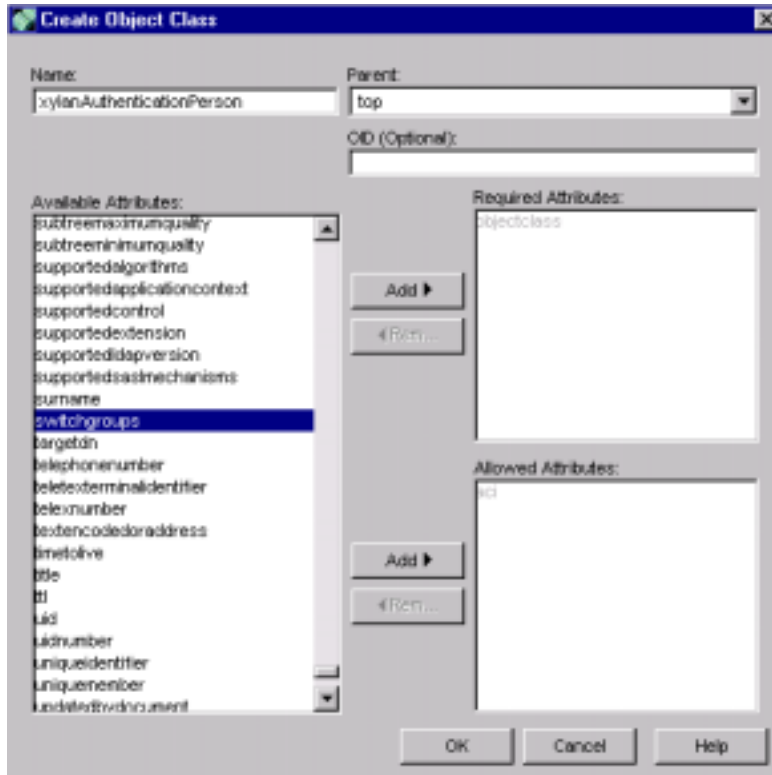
Create Object Class

Name:
xylanAuthenticationPerson

Parent:
top

OID (Optional):

Available Attributes:
subtreemaximumquality
subtreeminimumquality
supportedalgorithms
supportedapplicationcontext
supportedcontrol
supportedextension
supportedldapversion
supportedsaslmechanisms
surname
switchgroups
targetdn
telephonenumber
teletexterminalidentifier
telexnumber
textencodedoraddress
timetolive
title
ttl
uid
uidnumber
uniqueidentifier
uniquemember
updatedbydocument

Add ▶
◀ Rem...

Required Attributes:
objectclass

Allowed Attributes:
aci

Add ▶
◀ Rem...

OK
Cancel
Help